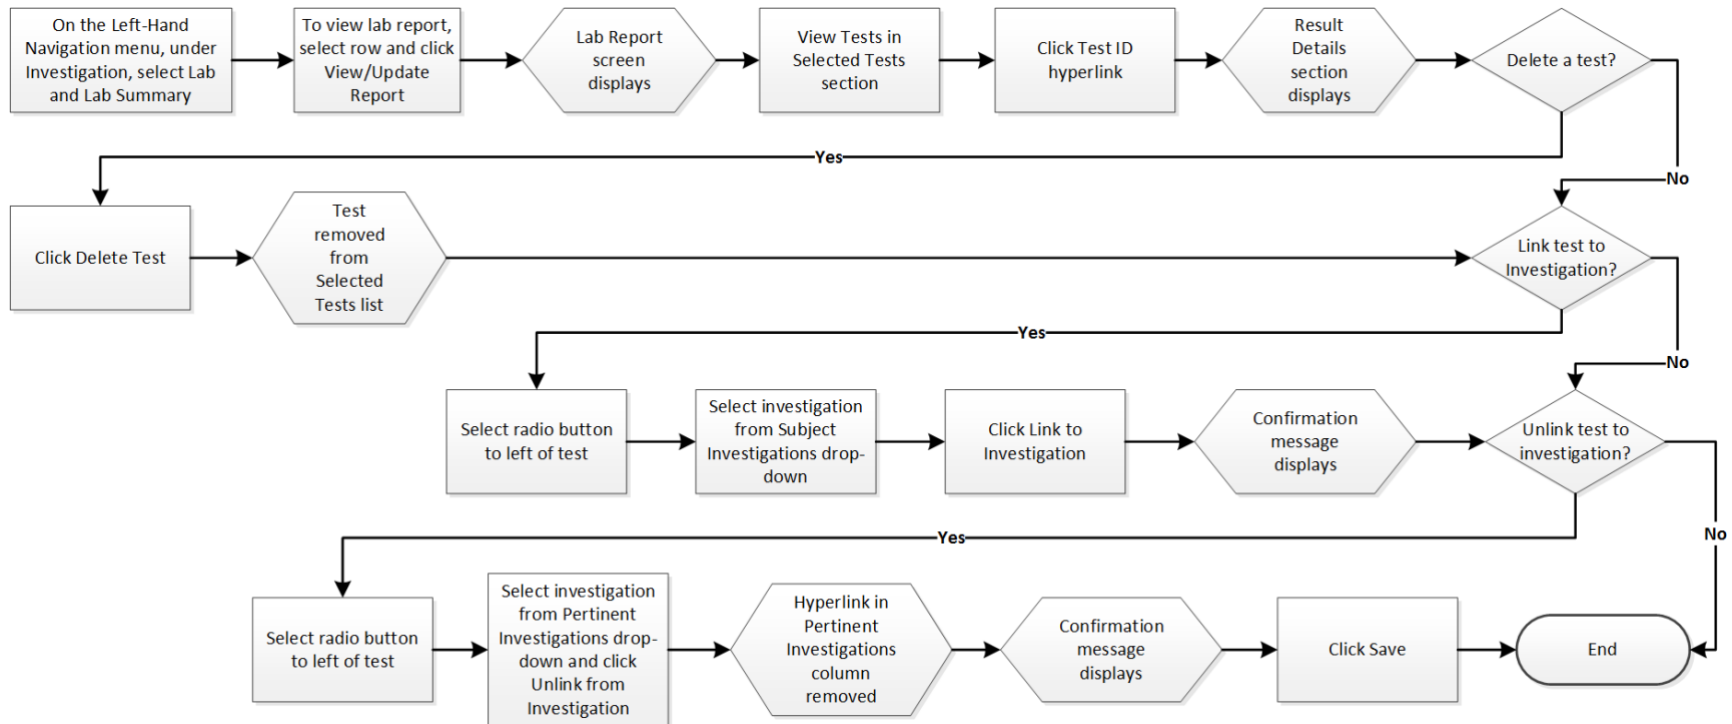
On the Left-Hand Navigation menu, under Investigation, select Lab and Lab Summary

To view lab report, select row and click View/Update Report

Lab Report screen displays

View Tests in Selected Tests section

Click Test ID hyperlink

Result Details section displays

Delete a test?

Yes

No

Click Delete Test

Test removed from Selected Tests list

Link test to Investigation?

Yes

No

Select radio button to left of test

Select investigation from Subject Investigations drop-down

Click Link to Investigation

Confirmation message displays

Unlink test to investigation?

Yes

No

Select radio button to left of test

Select investigation from Pertinent Investigations drop-down and click Unlink from Investigation

Hyperlink in Pertinent Investigations column removed

Confirmation message displays

Click Save

End